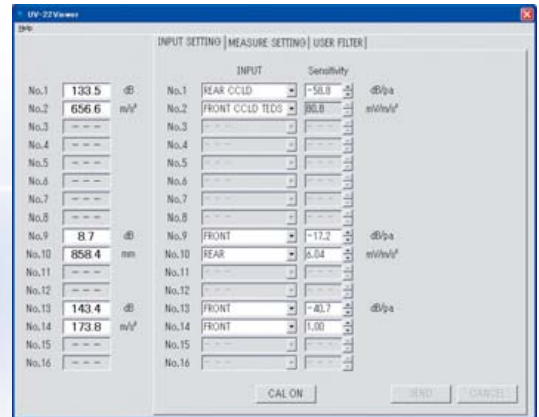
UV-22Viewer
Help

INPUT SETTING | MEASURE SETTING | USER FILTER

| | | |
|---|---|---|
| No.1 | 133.5 | dB |
| No.2 | 656.6 | m/s² |
| No.3 | --- | |
| No.4 | --- | |
| No.5 | --- | |
| No.6 | --- | |
| No.7 | --- | |
| No.8 | --- | |
| No.9 | 8.7 | dB |
| No.10 | 858.4 | mm |
| No.11 | --- | |
| No.12 | --- | |
| No.13 | 143.4 | dB |
| No.14 | 173.8 | m/s² |
| No.15 | --- | |
| No.16 | --- | |

| | INPUT | Sensitivity | |
|---|---|---|---|
| No.1 | REAR CCLD | -58.8 | dB/pa |
| No.2 | FRONT CCLD TEDS | 80.8 | mV/m/s² |
| No.3 | --- | --- | |
| No.4 | --- | --- | |
| No.5 | --- | --- | |
| No.6 | --- | --- | |
| No.7 | --- | --- | |
| No.8 | --- | --- | |
| No.9 | FRONT | -17.2 | dB/pa |
| No.10 | REAR | 6.04 | mV/m/s² |
| No.11 | --- | --- | |
| No.12 | --- | --- | |
| No.13 | FRONT | -40.7 | dB/pa |
| No.14 | FRONT | 1.00 | |
| No.15 | --- | --- | |
| No.16 | --- | --- | |

CAL ON

SEND

CANCEL